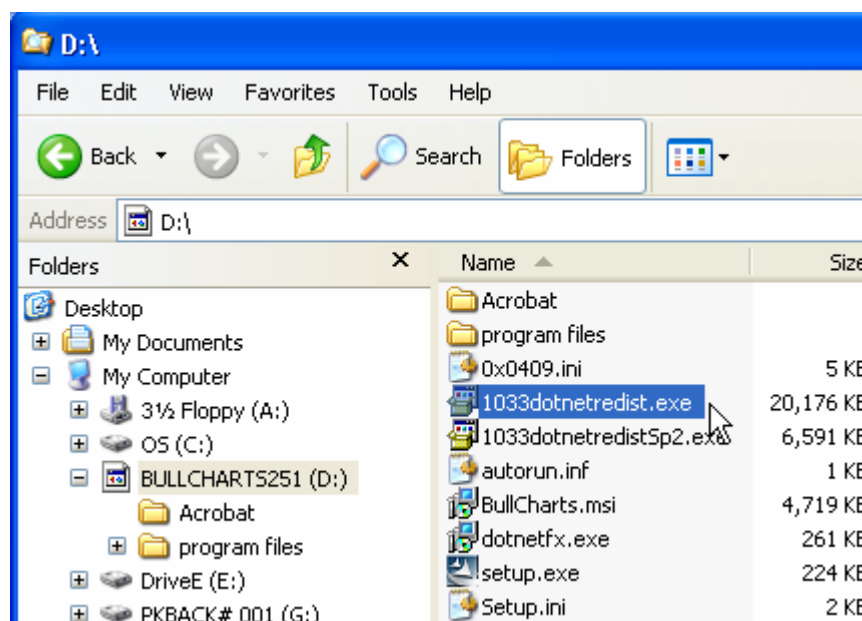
D:\

File Edit View Favorites Tools Help

Back Search Folders

Address D:\

Folders ×

Desktop
My Documents
My Computer
3½ Floppy (A:)
OS (C:)
BULLCHARTS251 (D:)
Acrobat
program files
DriveE (E:)
PKBACK# 001 (G:)

| Name | Size |
|---|---|
| Acrobat | |
| program files | |
| 0x0409.ini | 5 KB |
| 1033dotnetredist.exe | 20,176 KB |
| 1033dotnetredistSp2.exe | 6,591 KB |
| autorun.inf | 1 KB |
| BullCharts.msi | 4,719 KB |
| dotnetfx.exe | 261 KB |
| setup.exe | 224 KB |
| Setup.ini | 2 KB |